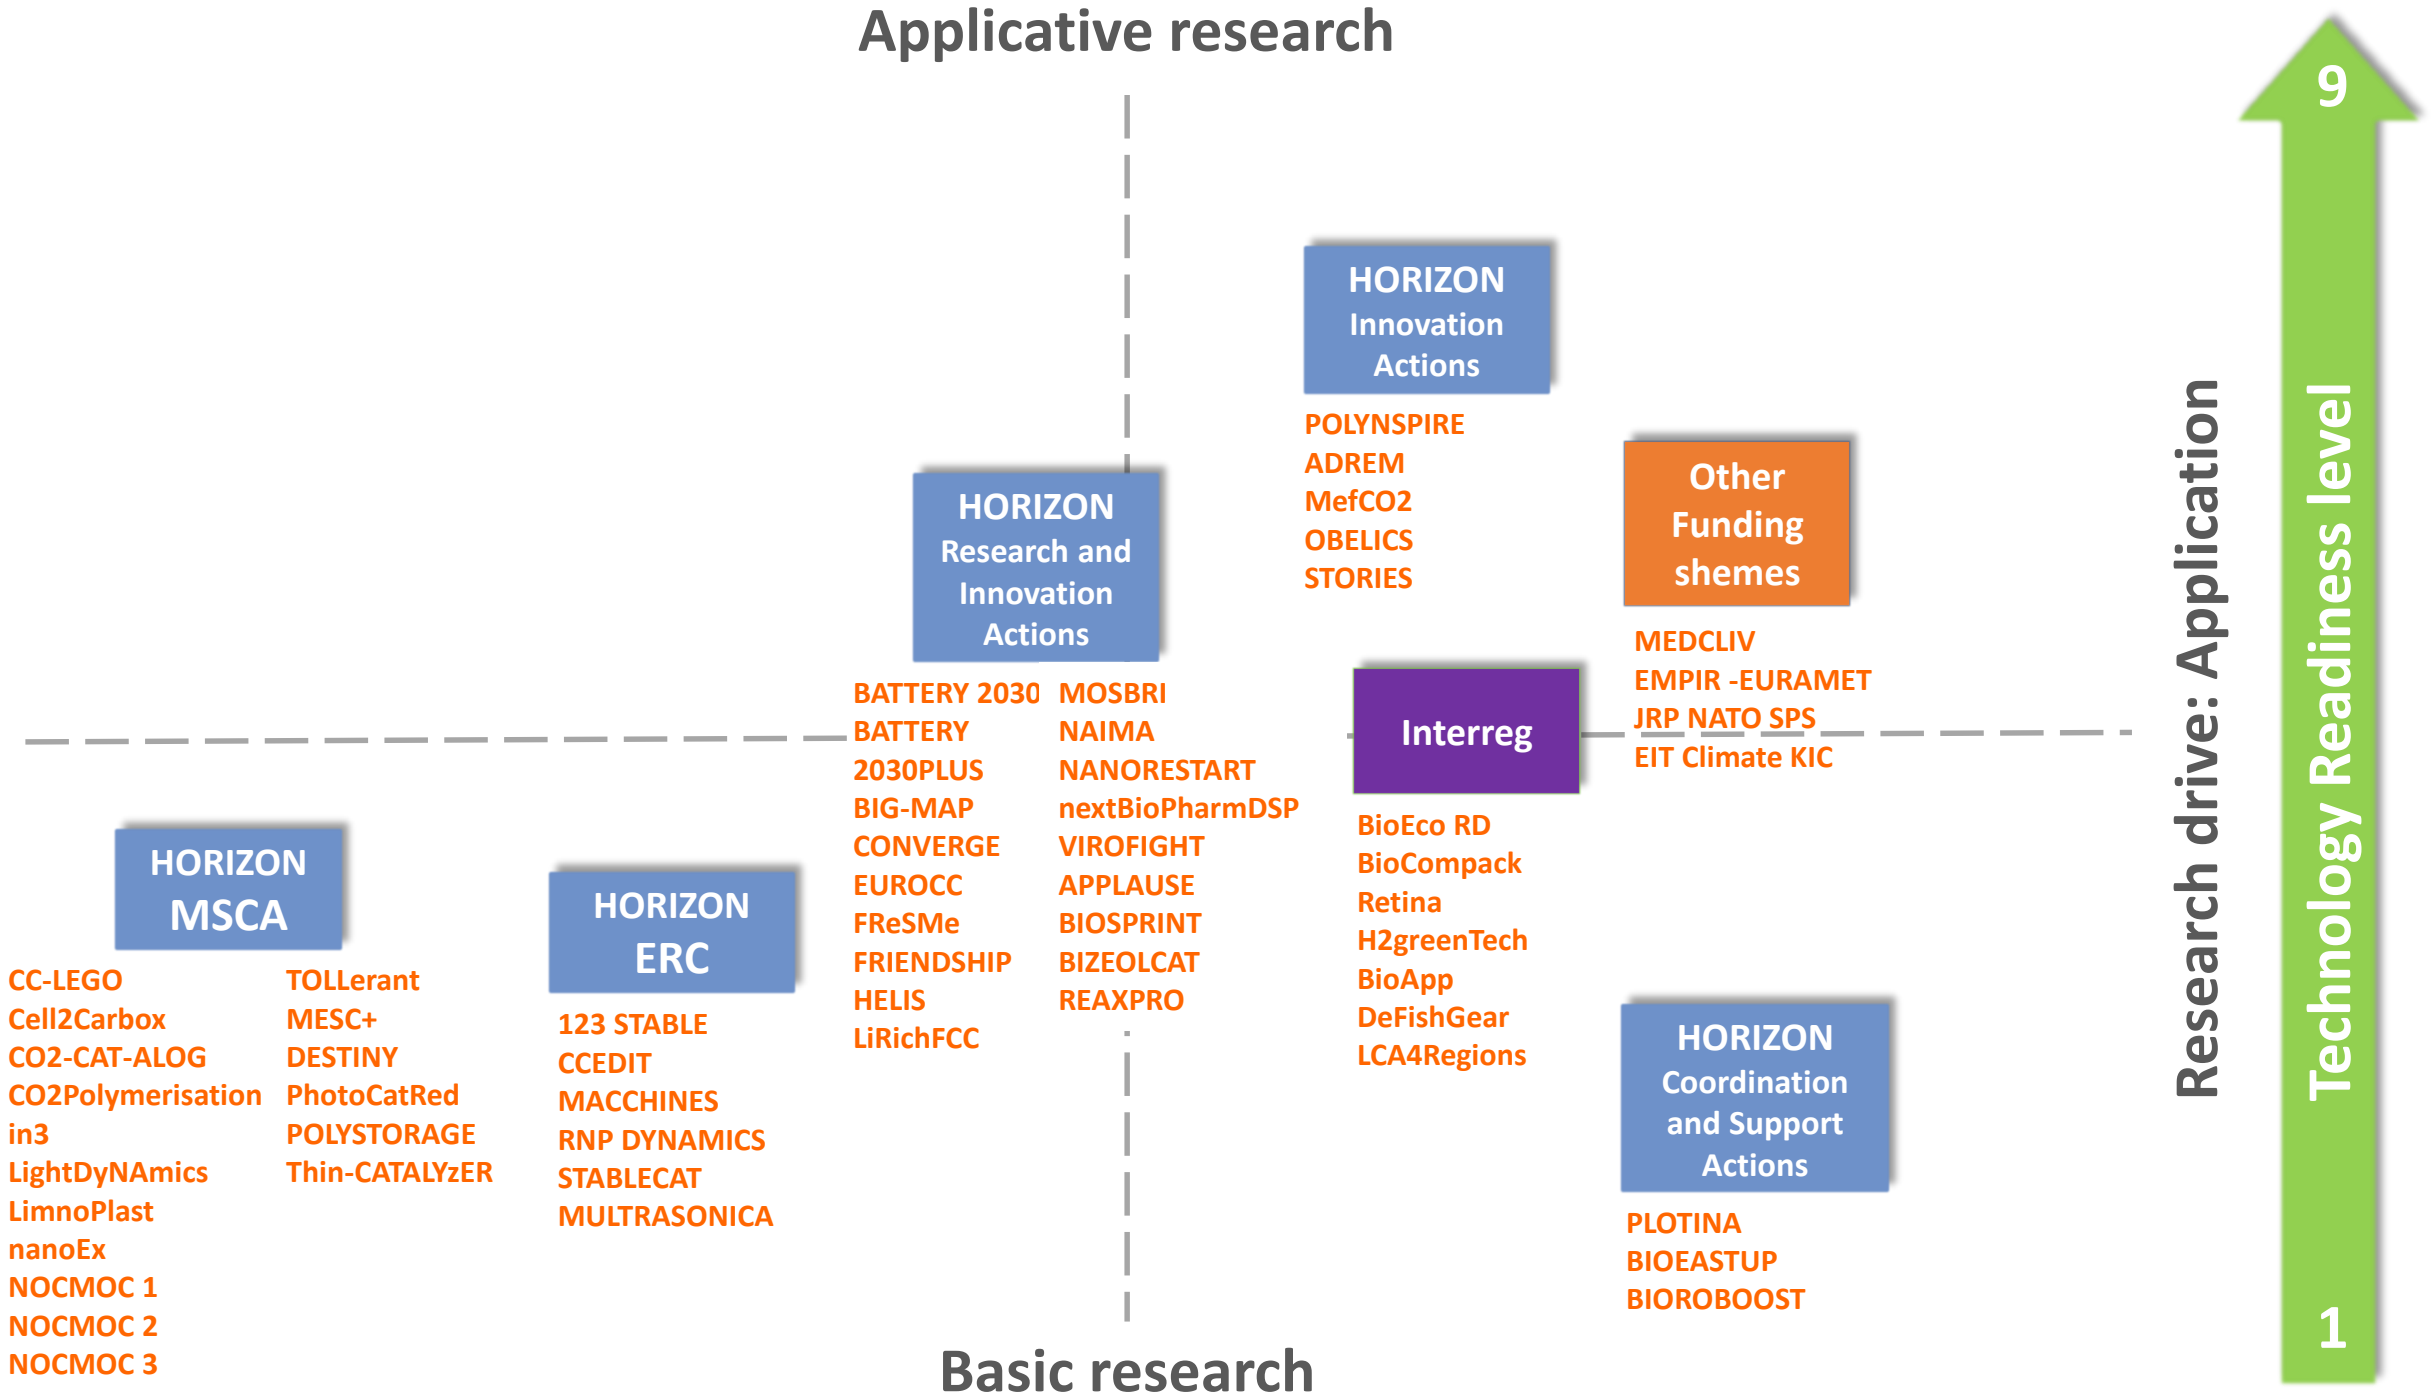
Applicative research

HORIZON Innovation Actions

POLYNSPIRE
ADREM
MefCO2
OBELICS
STORIES

Other Funding shemes

MEDCLIV
EMPIR -EURAMET
JRP NATO SPS
EIT Climate KIC

HORIZON Research and Innovation Actions

BATTERY 2030
BATTERY
2030PLUS
BIG-MAP
CONVERGE
EUROCC
FReSMe
FRIENDSHIP
HELIS
LiRichFCC

MOSBRI
NAIMA
NANORESTART
nextBioPharmDSP
VIROFIGHT
APPLAUSE
BIOSPRINT
BIZEOLCAT
REAXPRO

Interreg

BioEco RD
BioCompack
Retina
H2greenTech
BioApp
DeFishGear
LCA4Regions

HORIZON MSCA

CC-LEGO
Cell2Carbox
CO2-CAT-ALOG
CO2Polymerisation
in3
LightDyNAmics
LimnoPlast
nanoEx
NOCMOC 1
NOCMOC 2
NOCMOC 3

TOLLerant
MESC+
DESTINY
PhotoCatRed
POLYSTORAGE
Thin-CATALYzER

HORIZON ERC

123 STABLE
CCEDIT
MACCHINES
RNP DYNAMICS
STABLECAT
MULTRASONICA

HORIZON Coordination and Support Actions

PLOTINA
BIOEASTUP
BIOROBOOST

Basic research

Research drive: Application

9
Technology Readiness level
1